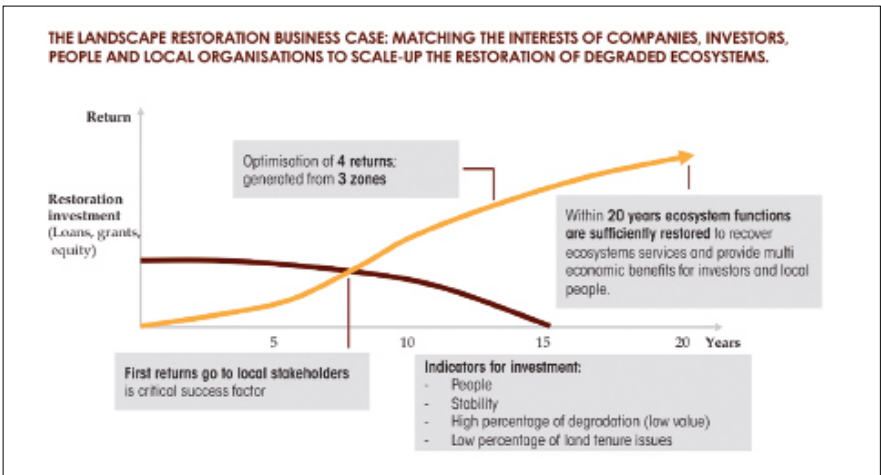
THE LANDSCAPE RESTORATION BUSINESS CASE: MATCHING THE INTERESTS OF COMPANIES, INVESTORS, PEOPLE AND LOCAL ORGANISATIONS TO SCALE-UP THE RESTORATION OF DEGRADED ECOSYSTEMS.

Return

Restoration investment (Loans, grants, equity)

Optimisation of 4 returns; generated from 3 zones

Within 20 years ecosystem functions are sufficiently restored to recover ecosystems services and provide multi economic benefits for investors and local people.

5

10

15

20 Years

First returns go to local stakeholders is critical success factor

Indicators for investment:
- People
- Stability
- High percentage of degradation (low value)
- Low percentage of land tenure issues